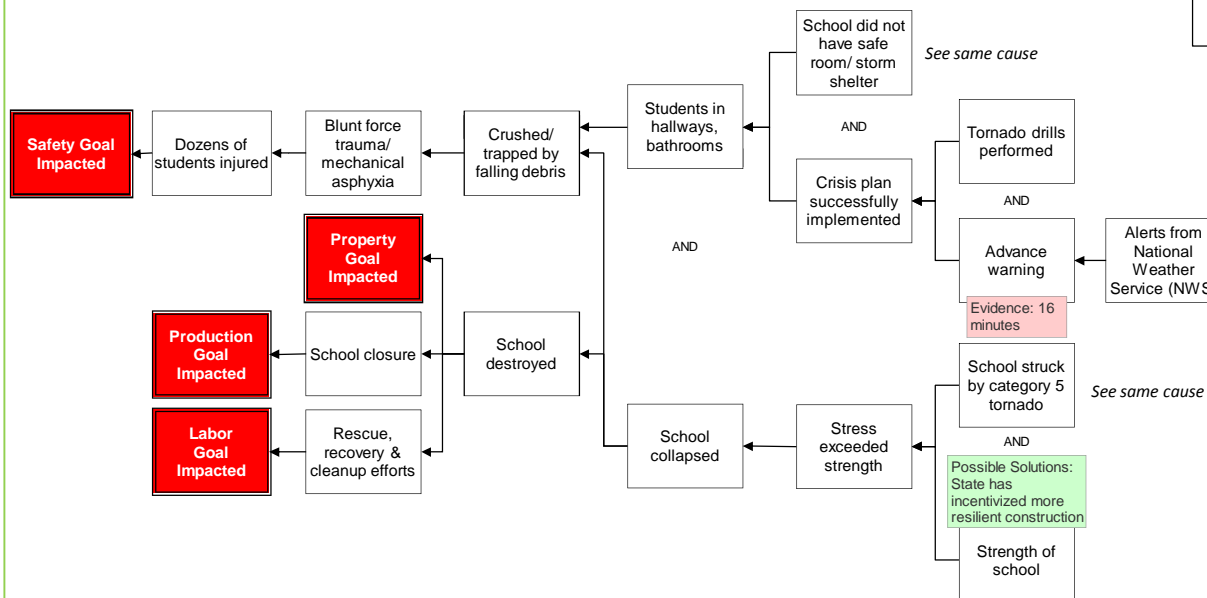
Safety Goal Impacted

Dozens of students injured

Blunt force trauma/ mechanical asphyxia

Crushed/ trapped by falling debris

Students in hallways, bathrooms

School did not have safe room/ storm shelter

See same cause

AND

Crisis plan successfully implemented

Tornado drills performed

AND

Advance warning

Alerts from National Weather Service (NWS

Evidence: 16 minutes

AND

Property Goal Impacted

Production Goal Impacted

School closure

School destroyed

Labor Goal Impacted

Rescue, recovery & cleanup efforts

School collapsed

Stress exceeded strength

School struck by category 5 tornado

See same cause

AND

Possible Solutions: State has incentivized more resilient construction

Strength of school